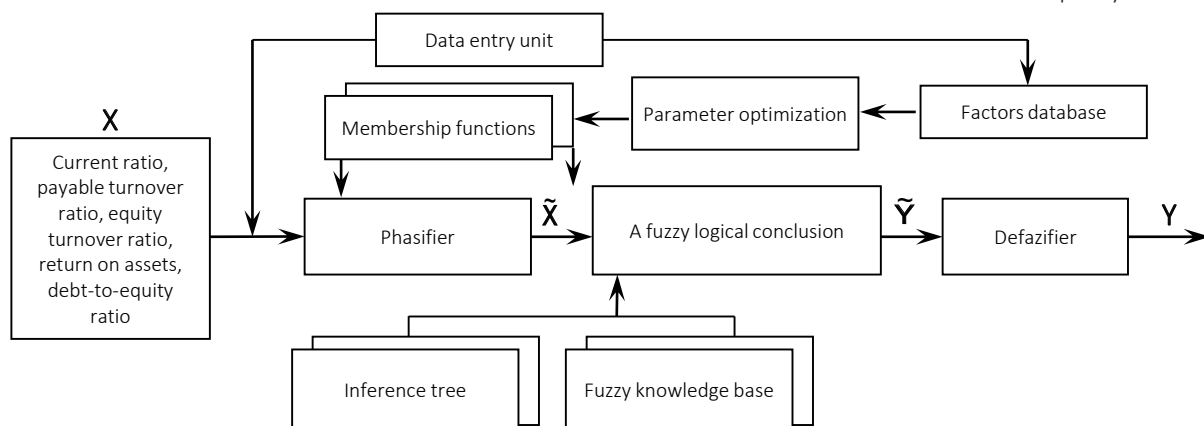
Data entry unit

Parameter optimization

Factors database

Membership functions

X

Current ratio, payable turnover ratio, equity turnover ratio, return on assets, debt-to-equity ratio

Phasifier

$\tilde{X}$

A fuzzy logical conclusion

$\tilde{Y}$

Defazifier

Y

Inference tree

Fuzzy knowledge base